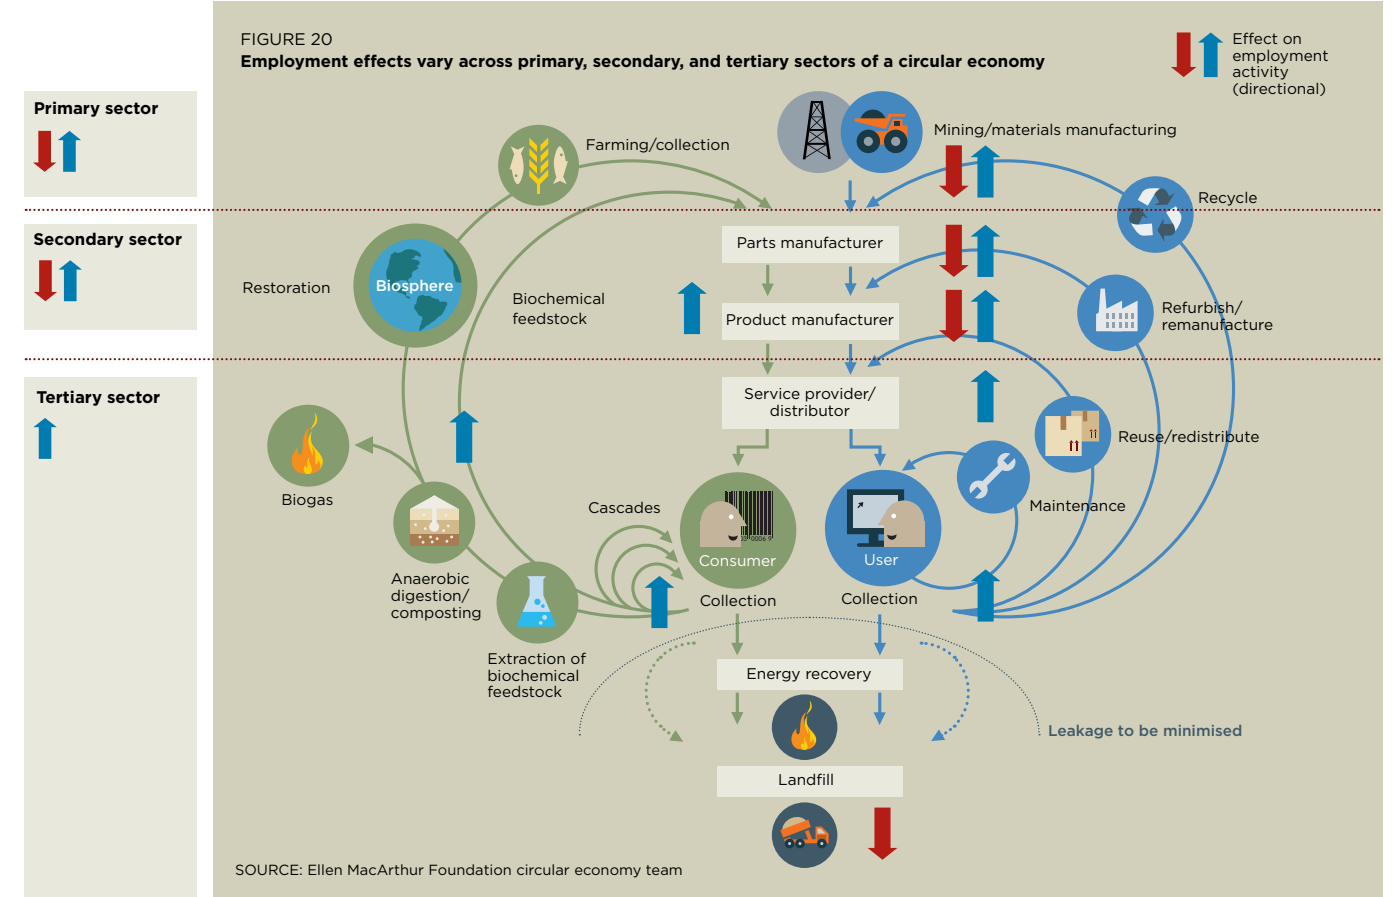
FIGURE 20
Employment effects vary across primary, secondary, and tertiary sectors of a circular economy

Effect on employment activity (directional)

Primary sector

Secondary sector

Tertiary sector

Farming/collection

Mining/materials manufacturing

Recycle

Parts manufacturer

Restoration

Biosphere

Biochemical feedstock

Product manufacturer

Refurbish/ remanufacture

Service provider/ distributor

Reuse/redistribute

Biogas

Maintenance

Cascades

Consumer

User

Anaerobic digestion/ composting

Collection

Collection

Extraction of biochemical feedstock

Energy recovery

Leakage to be minimised

Landfill

SOURCE: Ellen MacArthur Foundation circular economy team